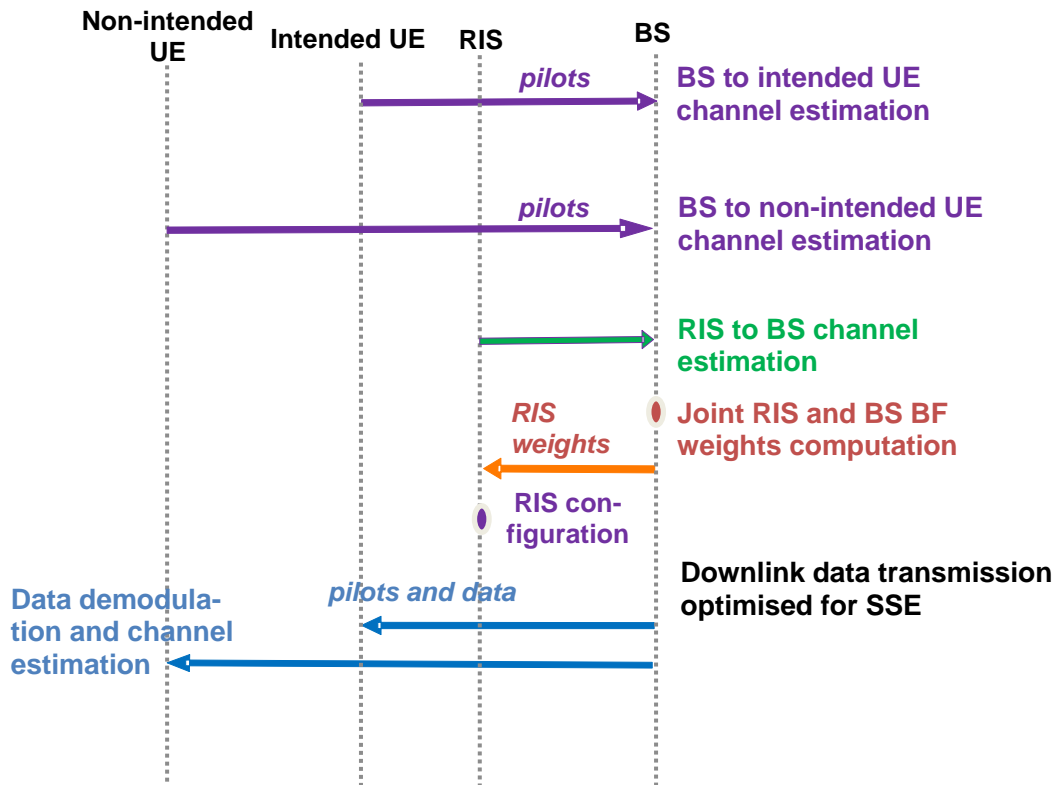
Non-intended UE

Intended UE

RIS

BS

pilots

BS to intended UE channel estimation

pilots

BS to non-intended UE channel estimation

RIS to BS channel estimation

RIS weights

Joint RIS and BS BF weights computation

RIS configuration

Downlink data transmission optimised for SSE

pilots and data

Data demodulation and channel estimation